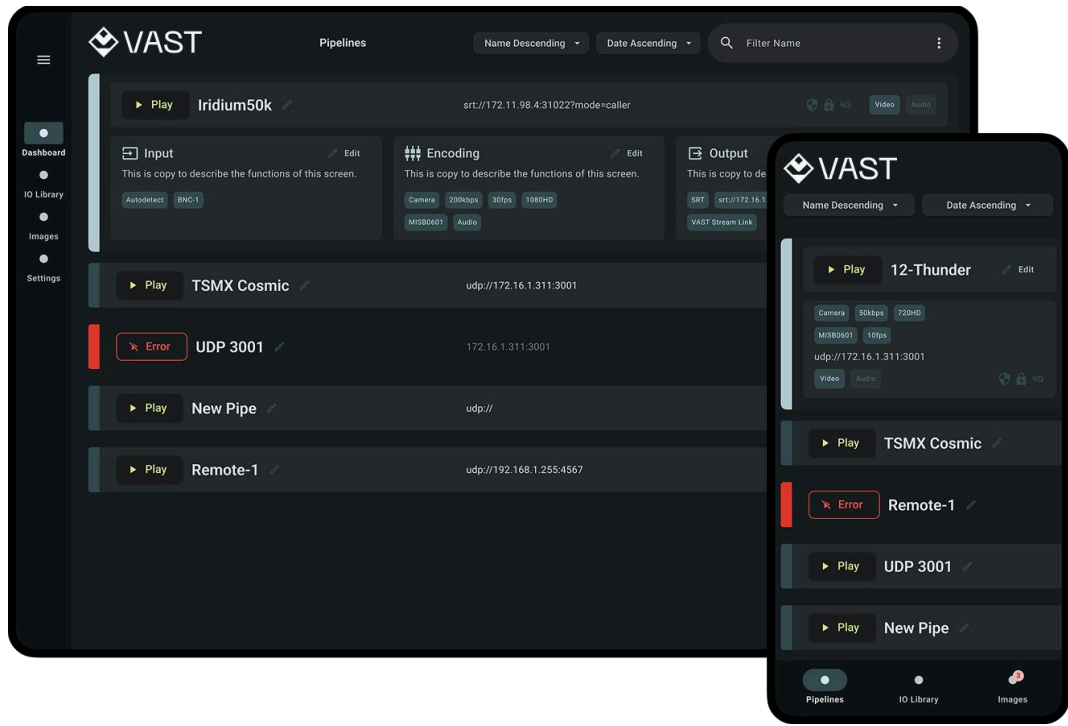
VAST

Pipelines

Name Descending

Date Ascending

Filter Name

Dashboard

IO Library

Images

Settings

Play Iridium50k

srt://172.11.98.4:31022?mode=caller

4G

Video Audio

Input

Edit

This is copy to describe the functions of this screen.

Autodetect BNC-1

Encoding

Edit

This is copy to describe the functions of this screen.

Camera 200kbps 30fps 1080HD

MISB0601 Audio

Output

This is copy to de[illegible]

SRT srt://172.16.1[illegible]

VAST Stream Link

Play TSMX Cosmic

udp://172.16.1.311:3001

Error UDP 3001

172.16.1.311:3001

Play New Pipe

udp://

Play Remote-1

udp://192.168.1.255:4567

VAST

Name Descending

Date Ascending

Play 12-Thunder

Edit

Camera 50kbps 720HD

MISB0601 10fps

udp://172.16.1.311:3001

Video Audio

4G

Play TSMX Cosmic

Error Remote-1

Play UDP 3001

Play New Pipe

Pipelines

IO Library

3

Images